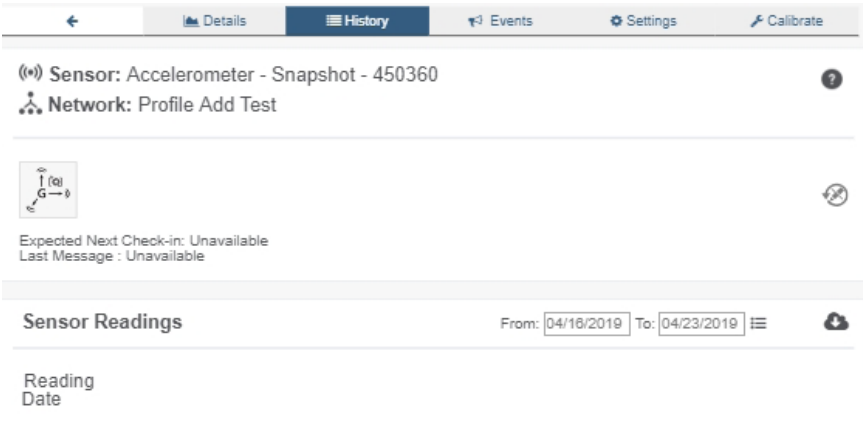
Details History Events Settings Calibrate

Sensor: Accelerometer - Snapshot - 450360
Network: Profile Add Test

G

Expected Next Check-in: Unavailable
Last Message : Unavailable

Sensor Readings From: 04/16/2019 To: 04/23/2019

Reading
Date